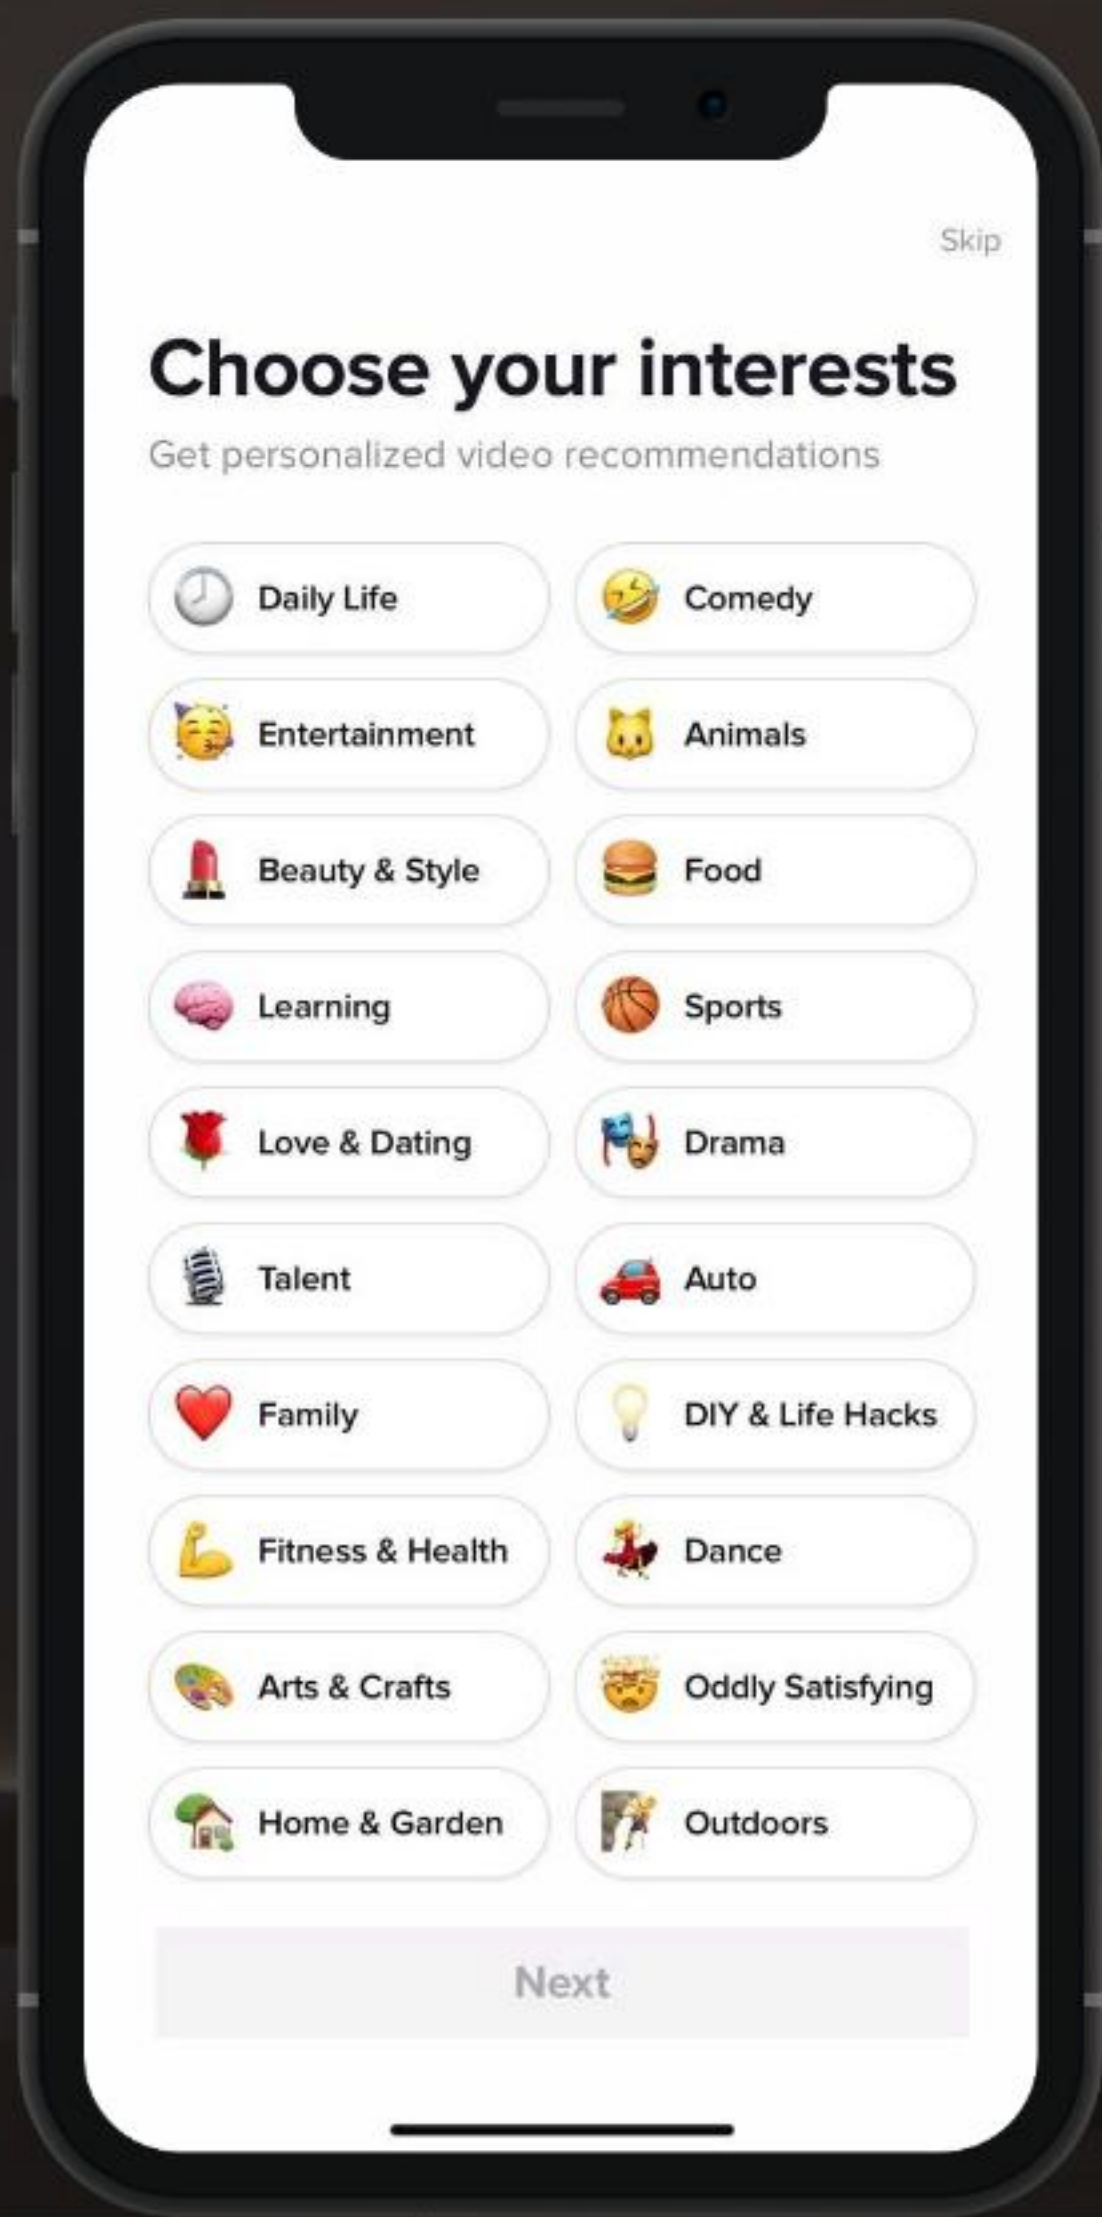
Skip

Choose your interests

Get personalized video recommendations

Daily Life
Comedy
Entertainment
Animals
Beauty & Style
Food
Learning
Sports
Love & Dating
Drama
Talent
Auto
Family
DIY & Life Hacks
Fitness & Health
Dance
Arts & Crafts
Oddly Satisfying
Home & Garden
Outdoors

Next